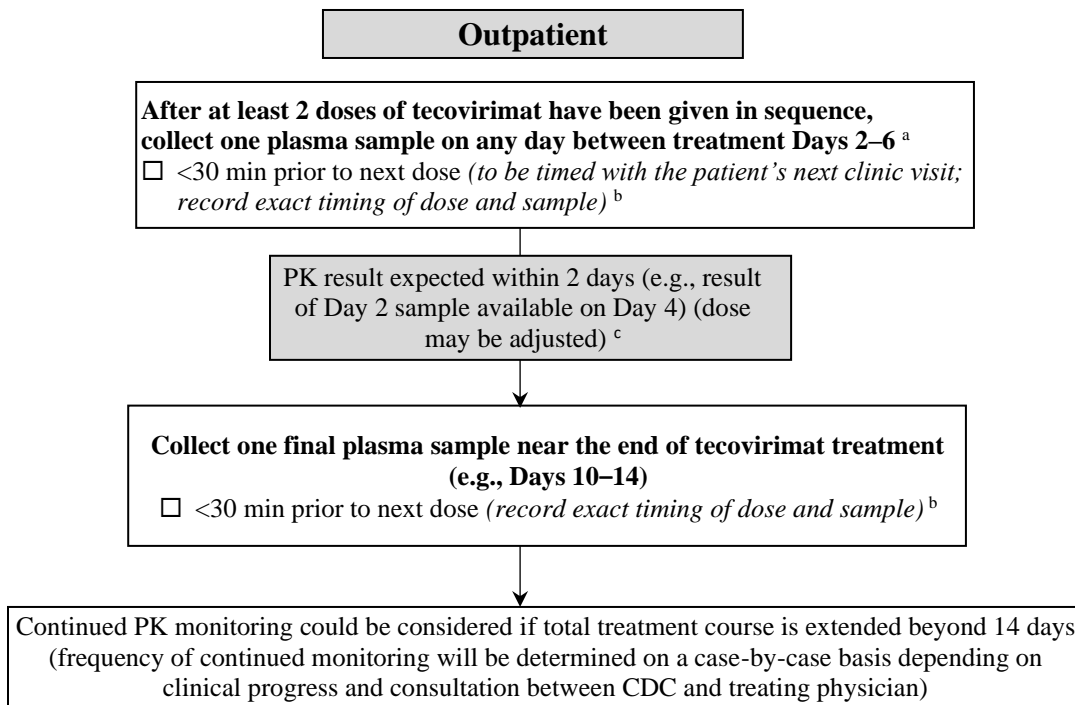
Outpatient

**After at least 2 doses of tecovirimat have been given in sequence, collect one plasma sample on any day between treatment Days 2–6** $^{a}$
☐ <30 min prior to next dose *(to be timed with the patient's next clinic visit; record exact timing of dose and sample)* $^{b}$

PK result expected within 2 days (e.g., result of Day 2 sample available on Day 4) (dose may be adjusted) $^{c}$

**Collect one final plasma sample near the end of tecovirimat treatment (e.g., Days 10–14)**
☐ <30 min prior to next dose *(record exact timing of dose and sample)* $^{b}$

Continued PK monitoring could be considered if total treatment course is extended beyond 14 days (frequency of continued monitoring will be determined on a case-by-case basis depending on clinical progress and consultation between CDC and treating physician)